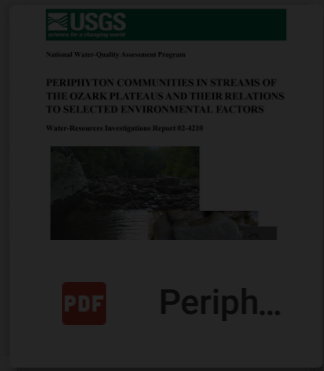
USGS
science for a changing world

National Water-Quality Assessment Program

PERIPHYTON COMMUNITIES IN STREAMS OF THE OZARK PLATEAUS AND THEIR RELATIONS TO SELECTED ENVIRONMENTAL FACTORS

Water-Resources Investigations Report 02-4210

PDF

Periph...